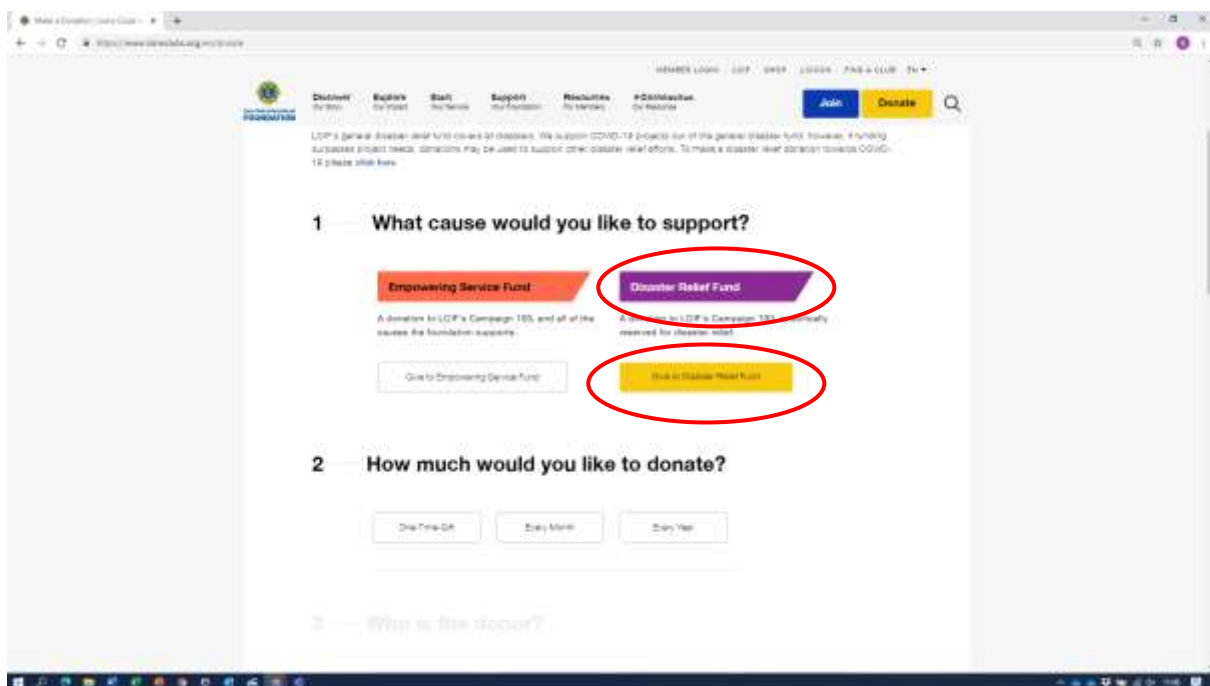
MEMBER LOGIN LCIF SHOP LOGOS FIND A CLUB EN

Discover
Explore
Start
Support
Resources
#CIAllIdeasInc

Join
Donate

LCIF's general disaster relief fund covers all disasters. We support COVID-19 projects out of the general disaster fund, however, if funding surpasses project needs, donations may be used to support other disaster relief efforts. To make a disaster relief donation towards COVID-19 please click here.

1 What cause would you like to support?

Empowering Service Fund

A donation to LCIF's Campaign 100, and all of the causes the foundation supports.

Give to Empowering Service Fund

Disaster Relief Fund

A donation to LCIF's Campaign 100 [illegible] reserved for disaster relief.

Give to Disaster Relief Fund

2 How much would you like to donate?

One-Time Gift
Every Month
Every Year

3 Who is the donor?